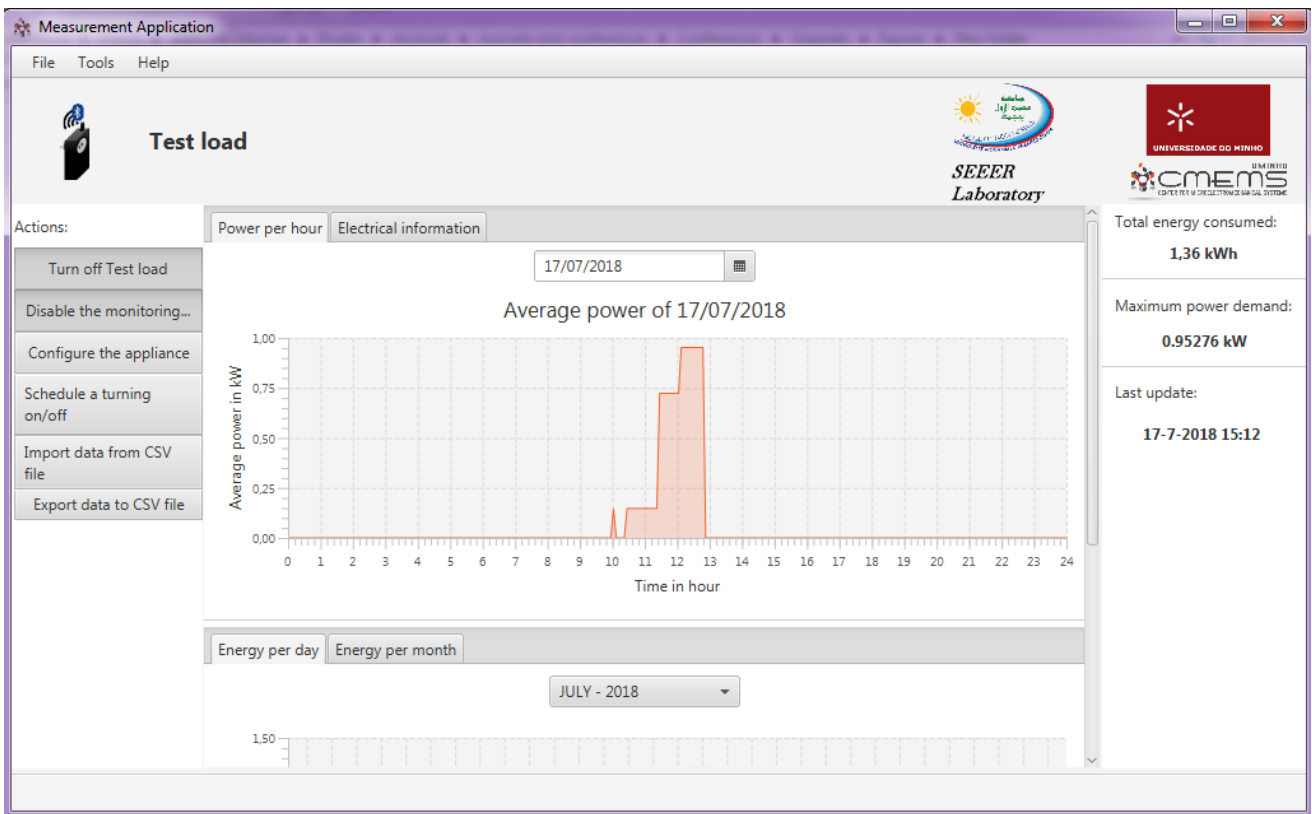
Measurement Application

File Tools Help

Test load

SEEER Laboratory

UNIVERSIDADE DO MINHO

UMINHO CMEMS

Actions:

Turn off Test load

Disable the monitoring...

Configure the appliance

Schedule a turning on/off

Import data from CSV file

Export data to CSV file

Power per hour | Electrical information

17/07/2018

Average power of 17/07/2018

Average power in kW

1,00
0,75
0,50
0,25
0,00

0 1 2 3 4 5 6 7 8 9 10 11 12 13 14 15 16 17 18 19 20 21 22 23 24

Time in hour

Energy per day | Energy per month

JULY - 2018

1,50

Total energy consumed:

1,36 kWh

Maximum power demand:

0.95276 kW

Last update:

17-7-2018 15:12